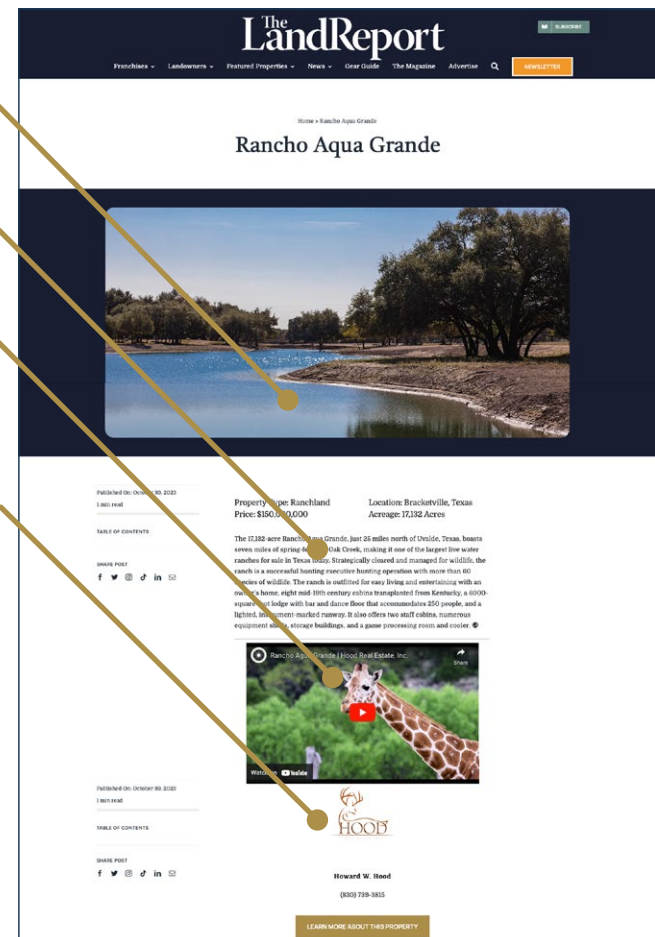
The LandReport

SUBSCRIBE

Franchises Landowners Featured Properties News Gear Guide The Magazine Advertise NEWSLETTER

Home » Rancho Aqua Grande

Rancho Aqua Grande

Published On: October 30, 2020
1 min read

TABLE OF CONTENTS

SHARE POST

Property Type: Ranchland
Price: $150,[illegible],000

Location: Bracketville, Texas
Acreage: 17,132 Acres

The 17,132-acre Rancho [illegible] Grande, just 25 miles north of Uvalde, Texas, boasts seven miles of spring-fed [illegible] Oak Creek, making it one of the largest live water ranches for sale in Texas today. Strategically cleared and managed for wildlife, the ranch is a successful hunting executive hunting operation with more than 60 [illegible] species of wildlife. The ranch is outfitted for easy living and entertaining with an owner's home, eight mid-19th-century cabins transplanted from Kentucky, a 6000-square-foot lodge with bar and dance floor that accommodates 250 people, and a lighted, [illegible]-marked runway. It also offers two staff cabins, numerous equipment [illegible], storage buildings, and a game processing room and cooler.

Rancho Aqua Grande | Hood Real Estate, Inc.

Share

Watch on YouTube

Published On: October 30, 2020
1 min read

TABLE OF CONTENTS

SHARE POST

HOOD

Howard W. Hood

(830) 739-3815

LEARN MORE ABOUT THIS PROPERTY